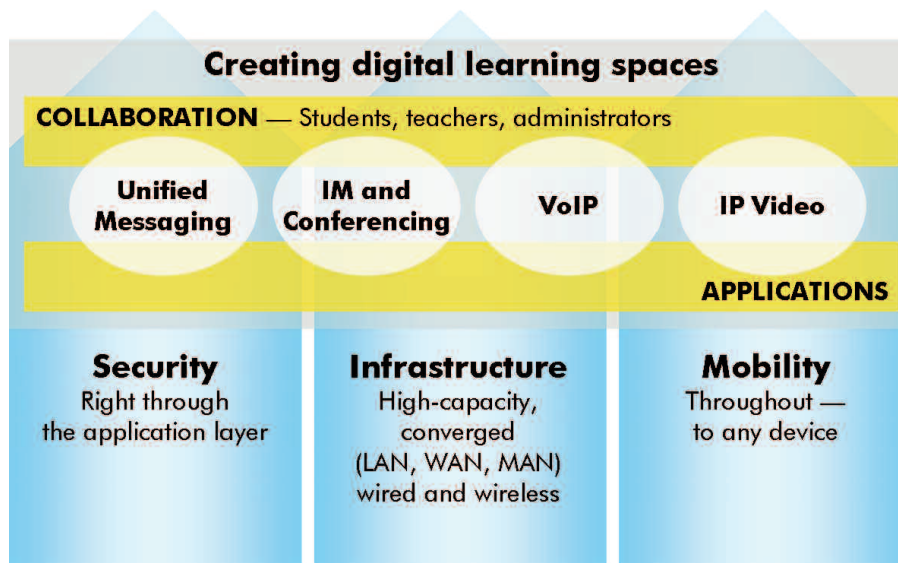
Creating digital learning spaces

COLLABORATION — Students, teachers, administrators

Unified Messaging

IM and Conferencing

VoIP

IP Video

APPLICATIONS

Security
Right through the application layer

Infrastructure
High-capacity, converged (LAN, WAN, MAN) wired and wireless

Mobility
Throughout — to any device